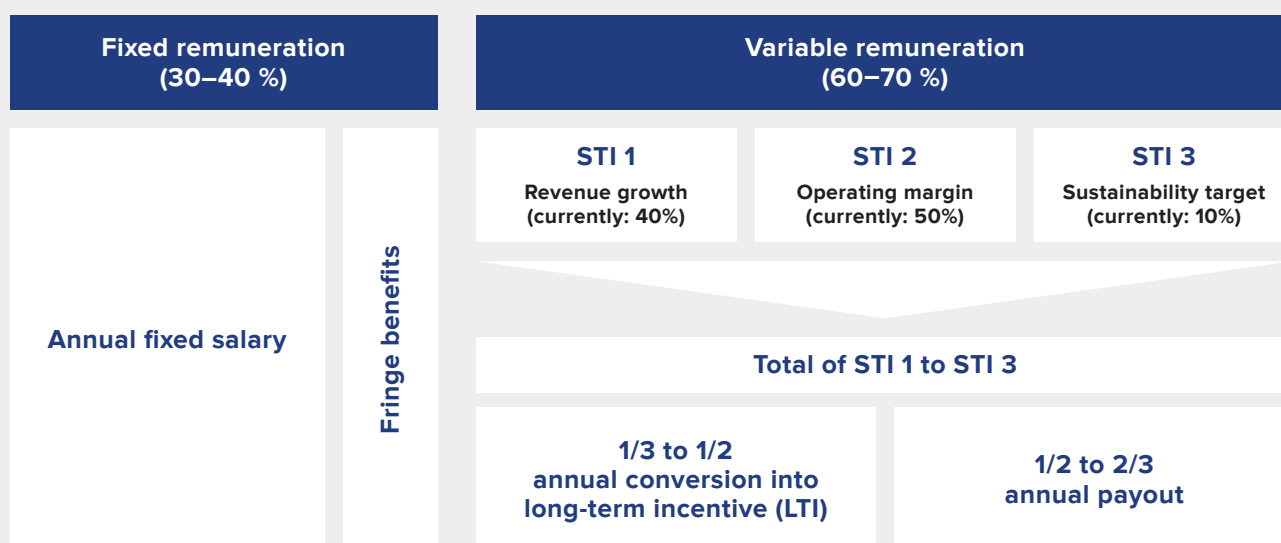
Fixed remuneration (30–40 %)

Variable remuneration (60–70 %)

Annual fixed salary

Fringe benefits

STI 1
Revenue growth (currently: 40%)

STI 2
Operating margin (currently: 50%)

STI 3
Sustainability target (currently: 10%)

Total of STI 1 to STI 3

1/3 to 1/2 annual conversion into long-term incentive (LTI)

1/2 to 2/3 annual payout